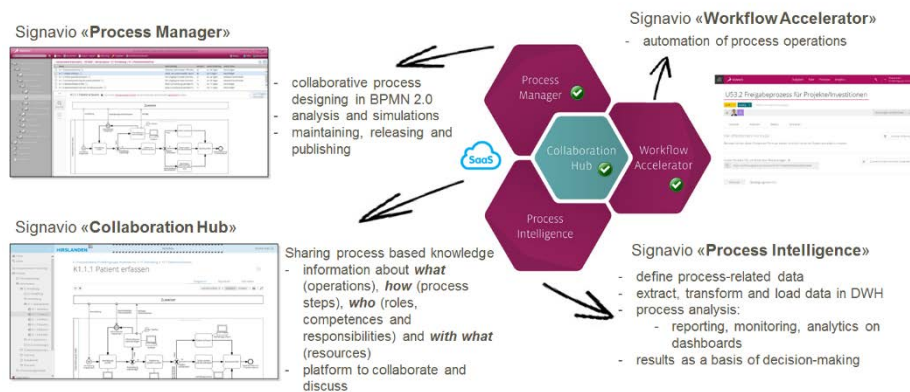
Signavio «**Process Manager**»

- collaborative process designing in BPMN 2.0
- analysis and simulations
- maintaining, releasing and publishing

Signavio «**Workflow Accelerator**»

- automation of process operations

U53.2 Freigabeprozess für Projekte/Investitionen

Process Manager

Collaboration Hub

Workflow Accelerator

Process Intelligence

SaaS

Signavio «**Collaboration Hub**»

HIRSLANDEN

K1.1.1 Patient erfassen

Sharing process based knowledge
- information about ***what*** (operations), ***how*** (process steps), ***who*** (roles, competences and responsibilities) and ***with what*** (resources)
- platform to collaborate and discuss

Signavio «**Process Intelligence**»

- define process-related data
- extract, transform and load data in DWH
- process analysis:
  - reporting, monitoring, analytics on dashboards
- results as a basis of decision-making